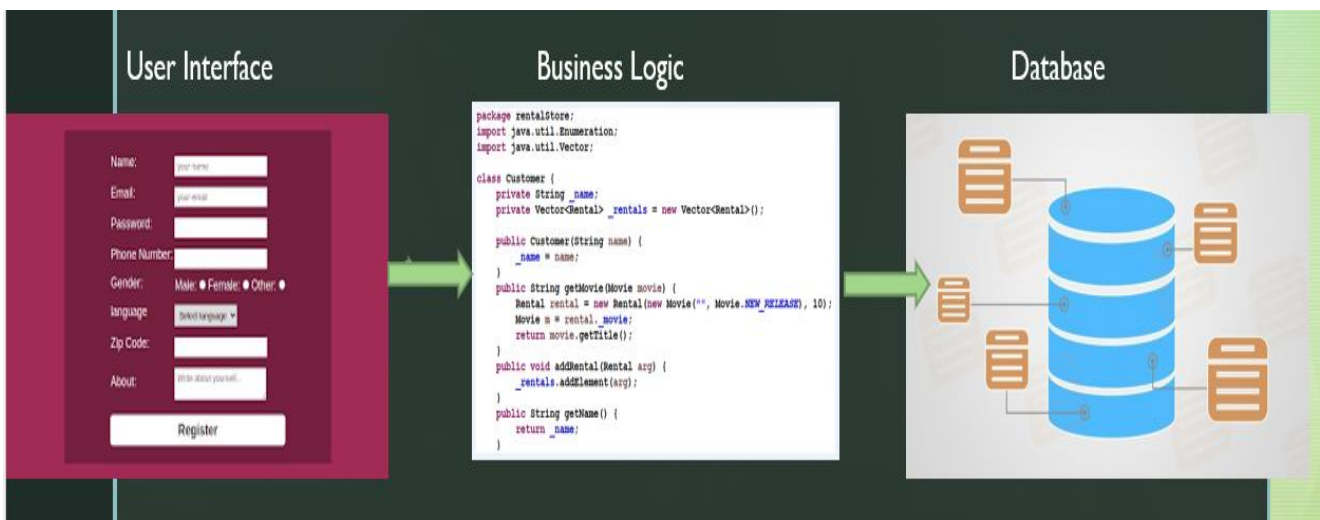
User Interface

Business Logic

Database

Name: your name
Email: your email
Password:
Phone Number:
Gender: Male: Female: Other:
language Select language
Zip Code:
About: Write about yourself...
Register

package rentalStore;
import java.util.Enumeration;
import java.util.Vector;

class Customer {
private String _name;
private Vector<Rental> _rentals = new Vector<Rental>();

public Customer(String name) {
_name = name;
}
public String getMovie(Movie movie) {
Rental rental = new Rental(new Movie("", Movie.NEW_RELEASE), 10);
Movie m = rental._movie;
return movie.getTitle();
}
public void addRental(Rental arg) {
_rentals.addElement(arg);
}
public String getName() {
return _name;
}